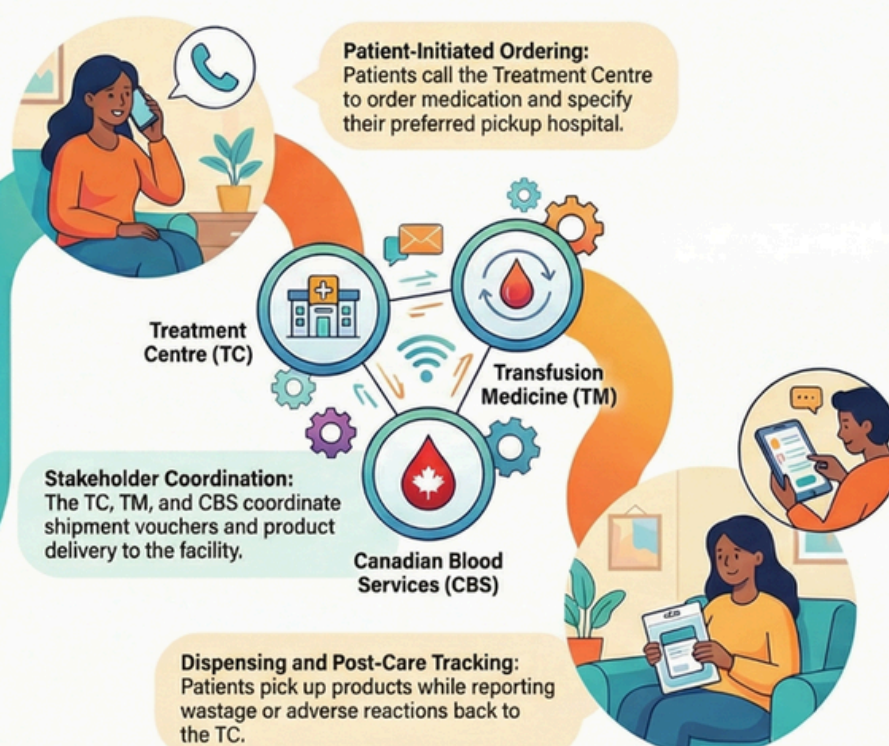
**Patient-Initiated Ordering:**
Patients call the Treatment Centre to order medication and specify their preferred pickup hospital.

Treatment Centre (TC)

Transfusion Medicine (TM)

**Stakeholder Coordination:**
The TC, TM, and CBS coordinate shipment vouchers and product delivery to the facility.

Canadian Blood Services (CBS)

**Dispensing and Post-Care Tracking:**
Patients pick up products while reporting wastage or adverse reactions back to the TC.